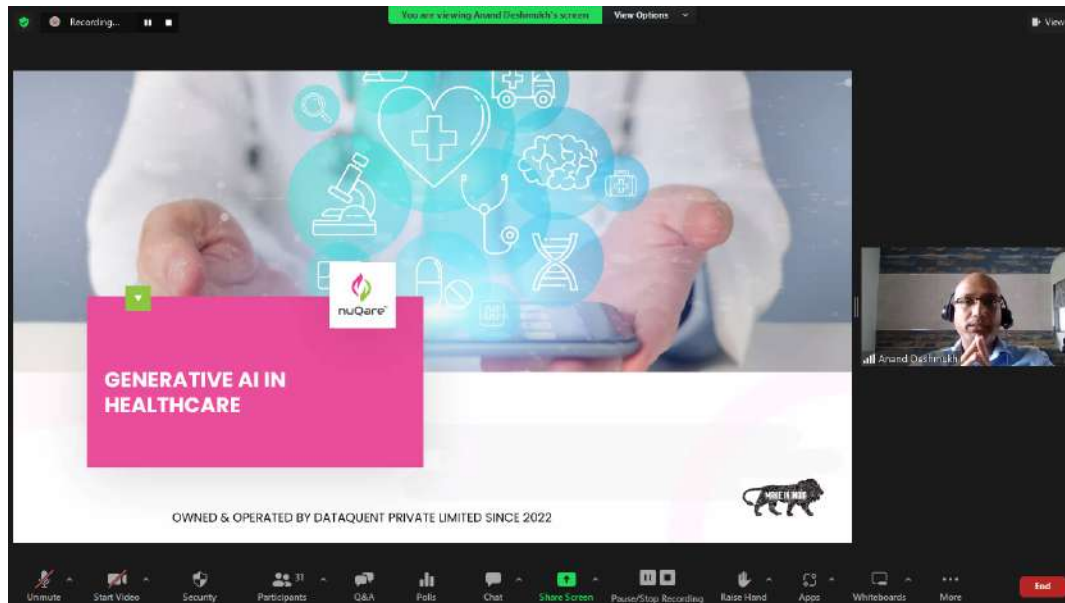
Recording...

You are viewing Anand Deshmukh's screen

View Options

View

nuQare

GENERATIVE AI IN HEALTHCARE

OWNED & OPERATED BY DATAQUENT PRIVATE LIMITED SINCE 2022

MAKE IN INDIA

Anand Deshmukh

Unmute

Start Video

Security

Participants 31

Q&A

Polls

Chat

Share Screen

Pause/Stop Recording

Raise Hand

Apps

Whiteboards

More

End